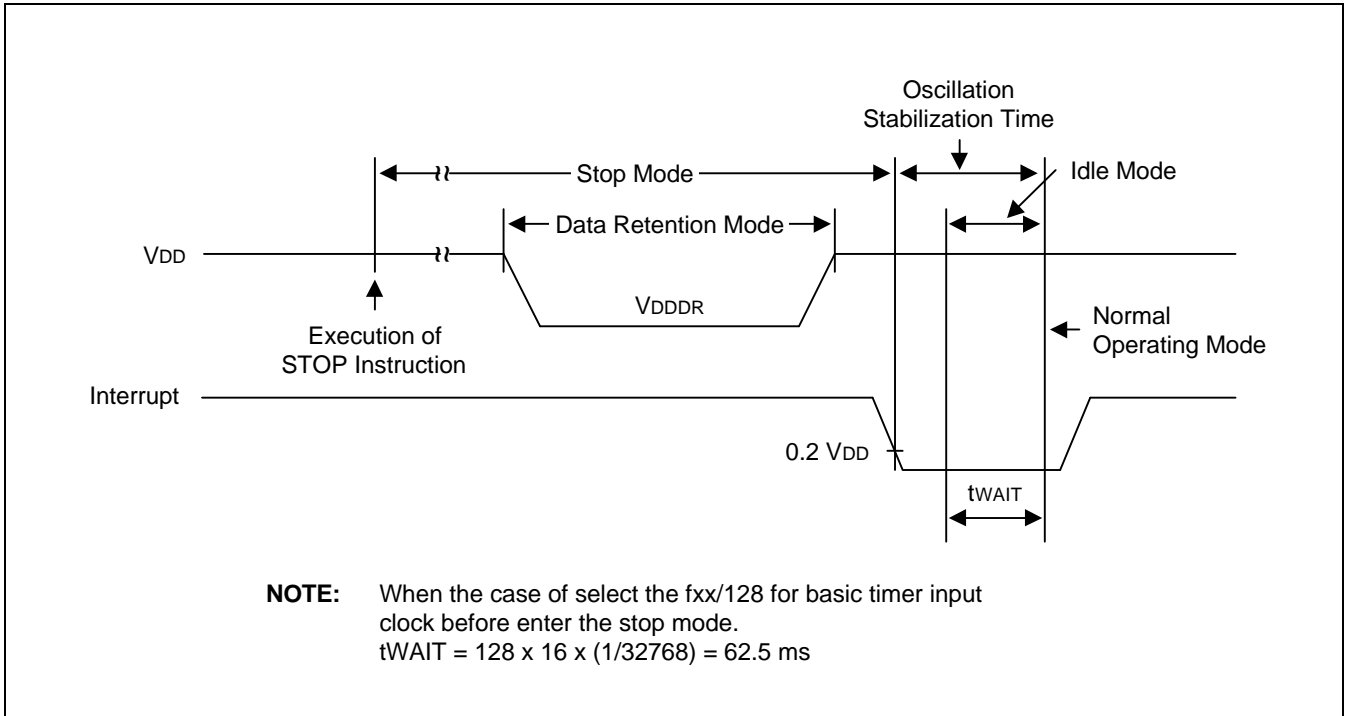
Oscillation Stabilization Time

Stop Mode

Idle Mode

Data Retention Mode

VDD

VDDDR

Execution of STOP Instruction

Normal Operating Mode

Interrupt

0.2 VDD

tWAIT

**NOTE:** When the case of select the fxx/128 for basic timer input clock before enter the stop mode.
tWAIT = 128 x 16 x (1/32768) = 62.5 ms